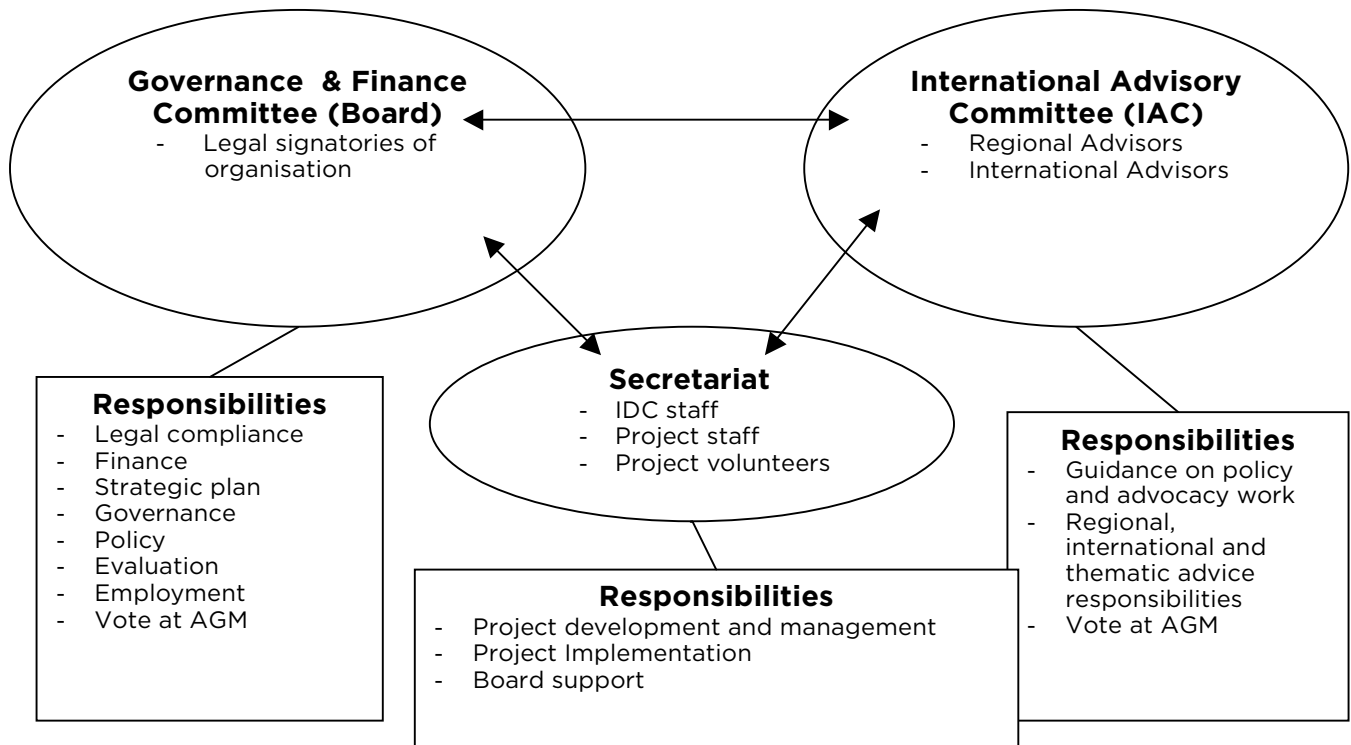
Governance & Finance Committee (Board)
- Legal signatories of organisation

International Advisory Committee (IAC)
- Regional Advisors
- International Advisors

Secretariat
- IDC staff
- Project staff
- Project volunteers

Responsibilities
- Legal compliance
- Finance
- Strategic plan
- Governance
- Policy
- Evaluation
- Employment
- Vote at AGM

Responsibilities
- Project development and management
- Project Implementation
- Board support

Responsibilities
- Guidance on policy and advocacy work
- Regional, international and thematic advice responsibilities
- Vote at AGM